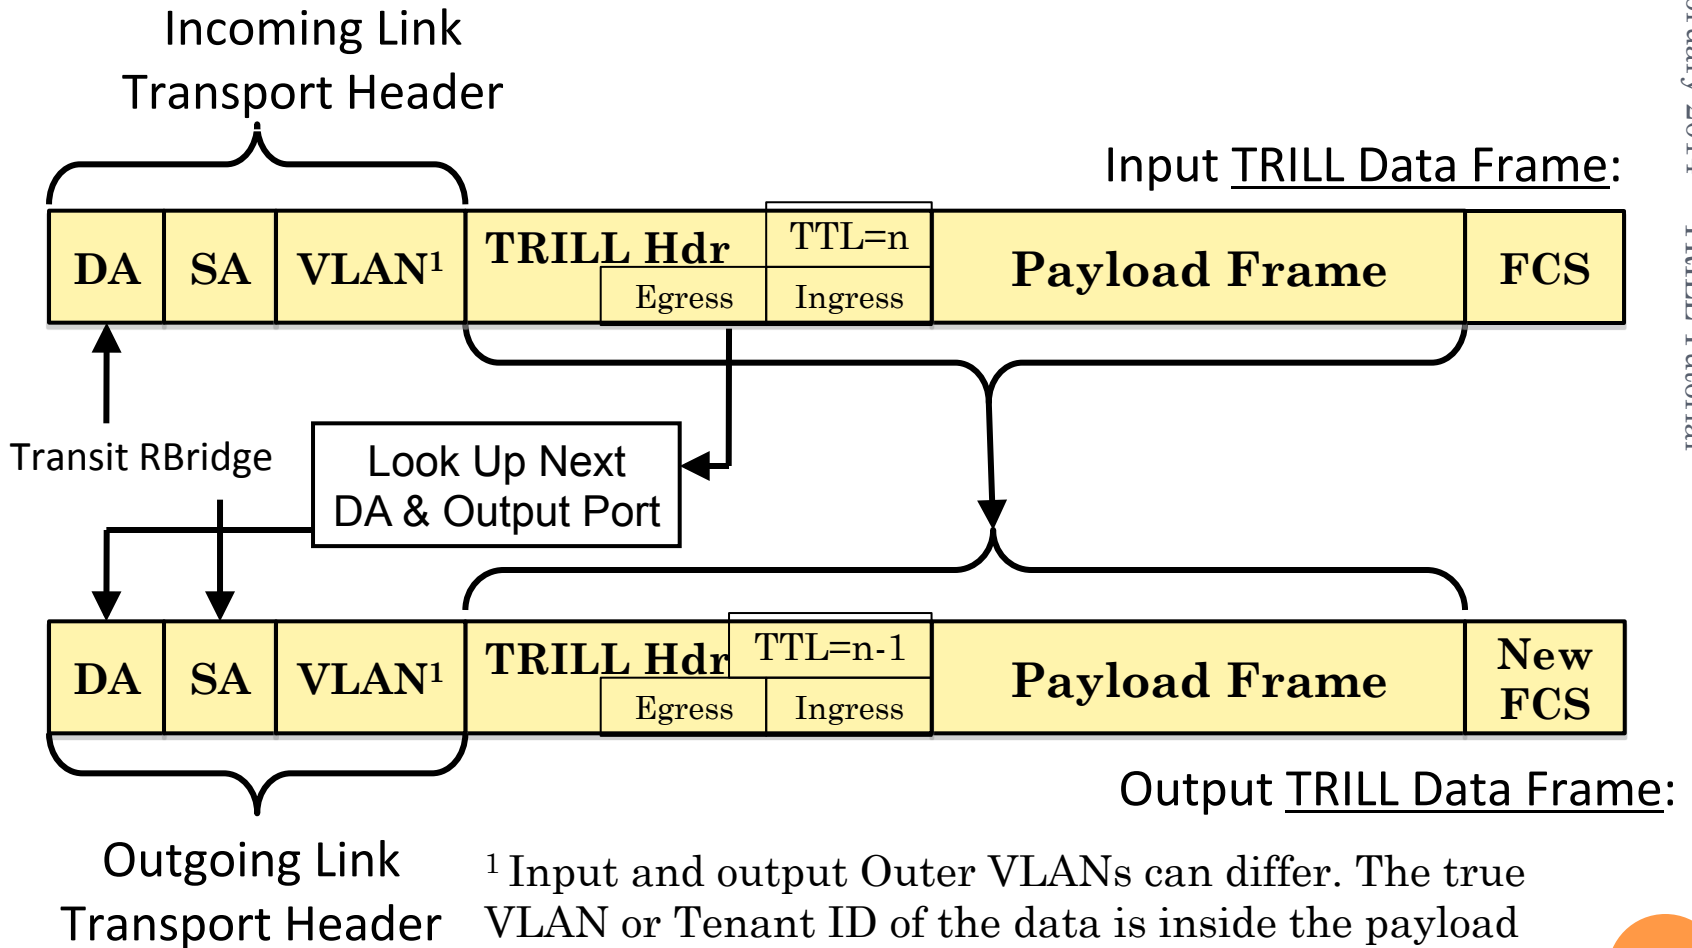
Incoming Link
Transport Header

Input TRILL Data Frame:

| DA | SA | VLAN¹ | TRILL Hdr | TTL=n | Payload Frame | FCS |
|---|---|---|---|---|---|---|
| | | | Egress | Ingress | | |

Transit RBridge

Look Up Next
DA & Output Port

| DA | SA | VLAN¹ | TRILL Hdr | TTL=n-1 | Payload Frame | New FCS |
|---|---|---|---|---|---|---|
| | | | Egress | Ingress | | |

Output TRILL Data Frame:

Outgoing Link
Transport Header

¹ Input and output Outer VLANs can differ. The true VLAN or Tenant ID of the data is inside the payload

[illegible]